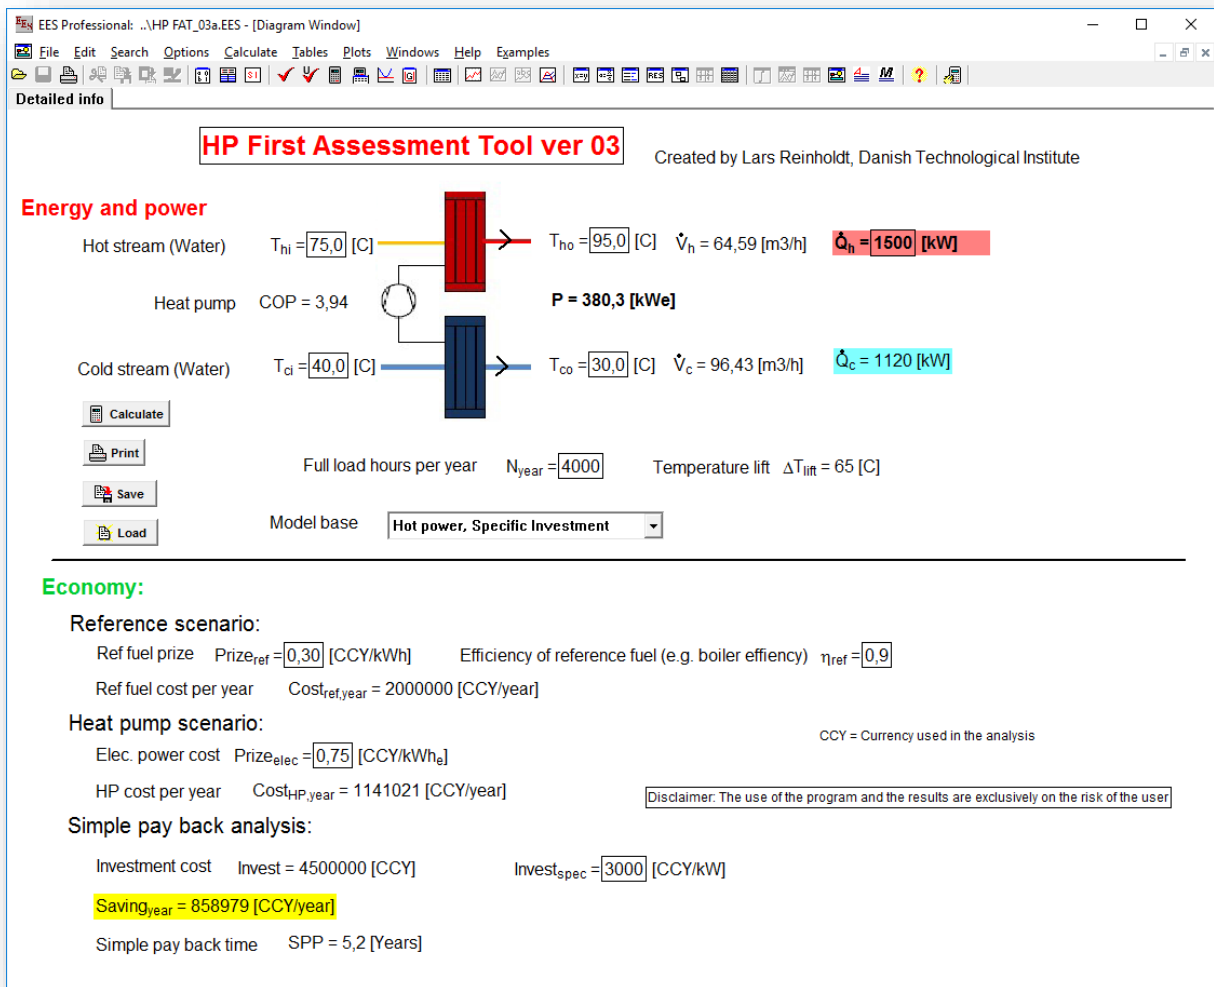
EES Professional: ..\HP FAT_03a.EES - [Diagram Window]

File Edit Search Options Calculate Tables Plots Windows Help Examples

Detailed info

HP First Assessment Tool ver 03

Created by Lars Reinholdt, Danish Technological Institute

Energy and power

Hot stream (Water) $T_{hi}$ = 75,0 [C]

$T_{ho}$ = 95,0 [C] $\dot{V}_h$ = 64,59 [m3/h] $\dot{Q}_h$ = 1500 [kW]

Heat pump COP = 3,94

P = 380,3 [kWe]

Cold stream (Water) $T_{ci}$ = 40,0 [C]

$T_{co}$ = 30,0 [C] $\dot{V}_c$ = 96,43 [m3/h] $\dot{Q}_c$ = 1120 [kW]

Calculate

Print

Save

Load

Full load hours per year $N_{year}$ = 4000

Temperature lift $\Delta T_{lift}$ = 65 [C]

Model base Hot power, Specific Investment

Economy:

Reference scenario:

Ref fuel prize $Prize_{ref}$ = 0,30 [CCY/kWh]

Efficiency of reference fuel (e.g. boiler effiency) $\eta_{ref}$ = 0,9

Ref fuel cost per year $Cost_{ref,year}$ = 2000000 [CCY/year]

Heat pump scenario:

CCY = Currency used in the analysis

Elec. power cost $Prize_{elec}$ = 0,75 [CCY/kWh$_e$]

HP cost per year $Cost_{HP,year}$ = 1141021 [CCY/year]

Disclaimer: The use of the program and the results are exclusively on the risk of the user

Simple pay back analysis:

Investment cost Invest = 4500000 [CCY]

$Invest_{spec}$ = 3000 [CCY/kW]

$Saving_{year}$ = 858979 [CCY/year]

Simple pay back time SPP = 5,2 [Years]